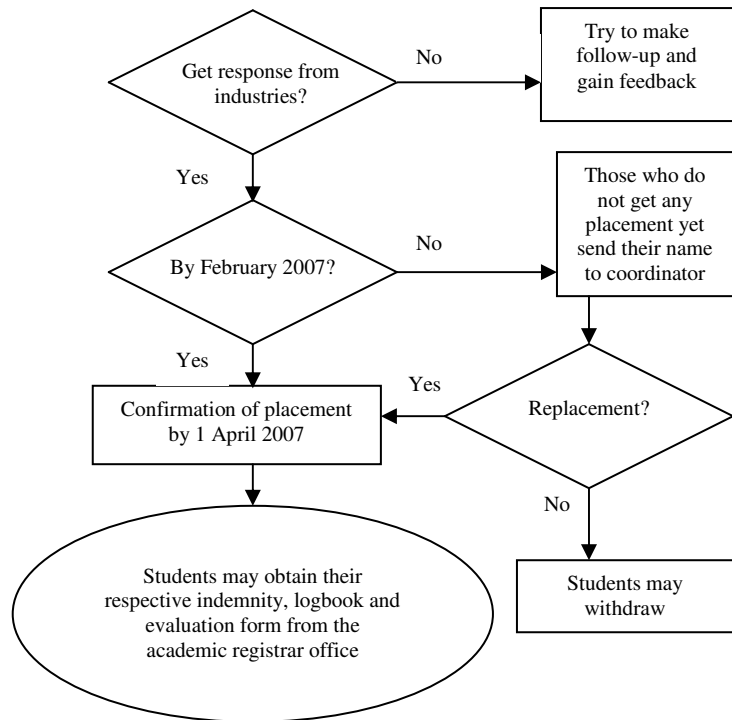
Get response from industries?

No

Try to make follow-up and gain feedback

Yes

By February 2007?

No

Those who do not get any placement yet send their name to coordinator

Yes

Confirmation of placement by 1 April 2007

Yes

Replacement?

No

Students may obtain their respective indemnity, logbook and evaluation form from the academic registrar office

Students may withdraw